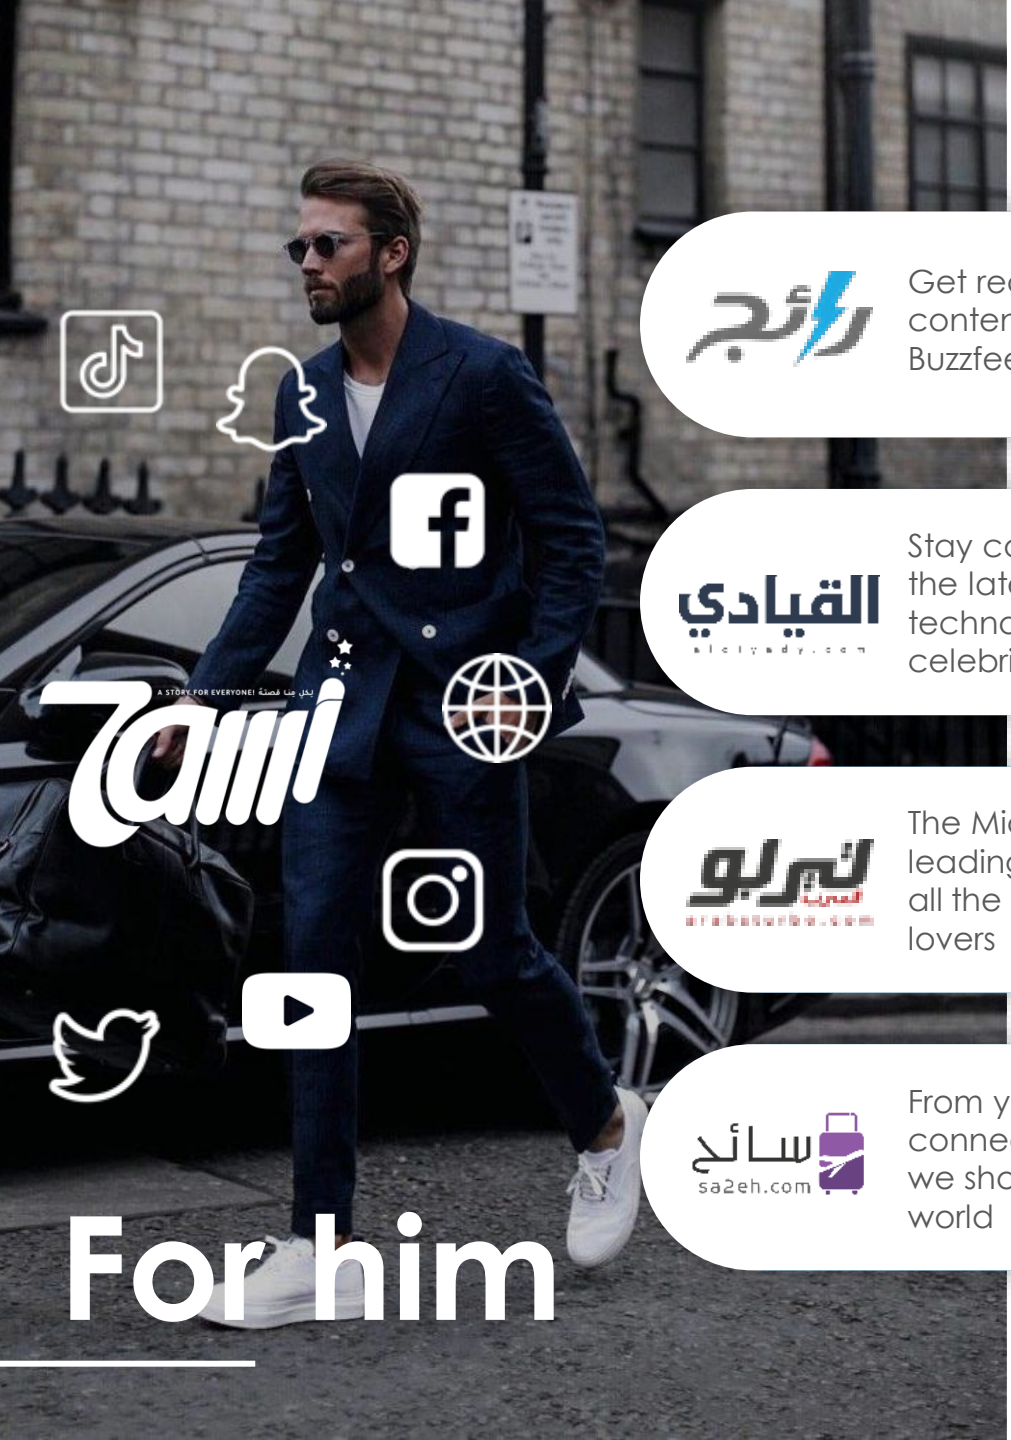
A STORY FOR EVERYONE! لكل منا قصة

Zami

رائج

Get re
conten
Buzzfee

القيادي
alqiyady.com

Stay co
the late
techno
celebri

تيربو العرب
arabsturbo.com

The Mid
leading
all the
lovers

سائح
sa2eh.com

From y
conne
we sho
world

For him